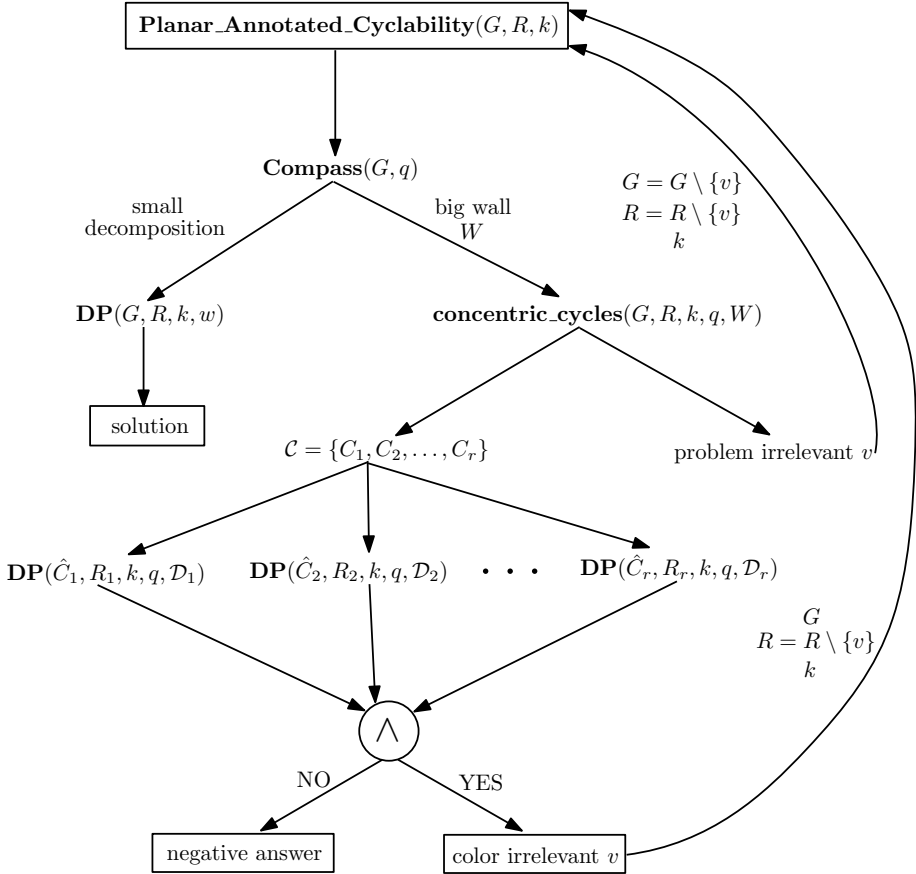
**Planar\_Annotated\_Cyclability**$(G, R, k)$

**Compass**$(G, q)$

small decomposition

big wall $W$

$G = G \setminus \{v\}$
$R = R \setminus \{v\}$
$k$

**DP**$(G, R, k, w)$

**concentric\_cycles**$(G, R, k, q, W)$

solution

$\mathcal{C} = \{C_1, C_2, \ldots, C_r\}$

problem irrelevant $v$

**DP**$(\hat{C}_1, R_1, k, q, \mathcal{D}_1)$

**DP**$(\hat{C}_2, R_2, k, q, \mathcal{D}_2)$

$\cdots$

**DP**$(\hat{C}_r, R_r, k, q, \mathcal{D}_r)$

$G$
$R = R \setminus \{v\}$
$k$

$\wedge$

NO

YES

negative answer

color irrelevant $v$